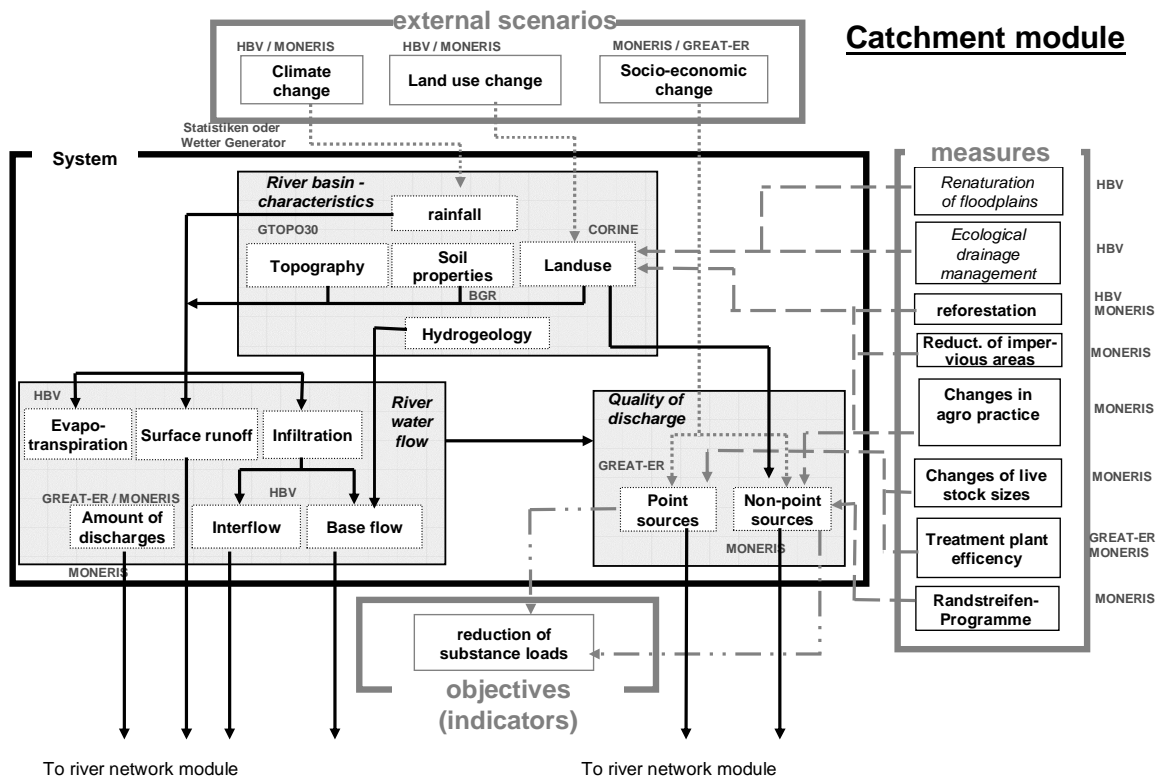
external scenarios

Catchment module

HBV / MONERIS
Climate change

HBV / MONERIS
Land use change

MONERIS / GREAT-ER
Socio-economic change

Statistiken oder Wetter Generator

System

River basin - characteristics

rainfall

GTOPO30

CORINE

Topography

Soil properties

Landuse

BGR

Hydrogeology

HBV

Evapo-transpiration

Surface runoff

Infiltration

River water flow

HBV

GREAT-ER / MONERIS

Amount of discharges

Interflow

Base flow

MONERIS

Quality of discharge

GREAT-ER

Point sources

Non-point sources

MONERIS

measures

Renaturation of floodplains
HBV

Ecological drainage management
HBV

reforestation
HBV MONERIS

Reduct. of impervious areas
MONERIS

Changes in agro practice
MONERIS

Changes of live stock sizes
MONERIS

Treatment plant efficency
GREAT-ER MONERIS

Randstreifen-Programme
MONERIS

reduction of substance loads

objectives (indicators)

To river network module

To river network module